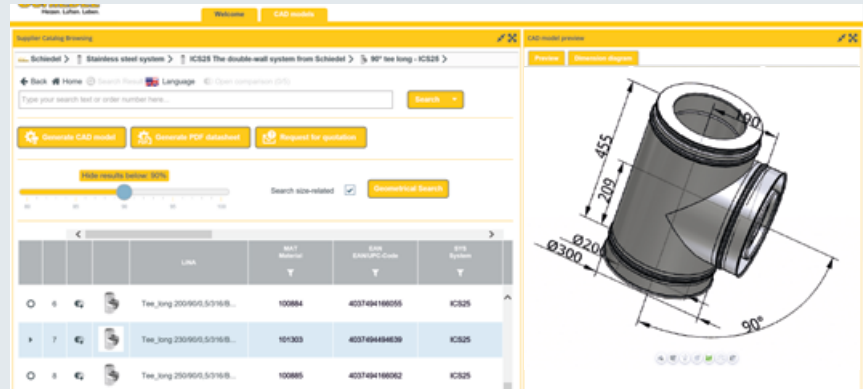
Heizen. Lüften. Leben.

Welcome | CAD models

Supplier Catalog Browsing

Schiedel > Stainless steel system > ICS25 The double-wall system from Schiedel > 90° tee long - ICS25 >

Back | Home | Search Result | Language | Open comparison (0/5)

Type your search text or order number here...

Search

Generate CAD model | Generate PDF datasheet | Request for quotation

Hide results below: 50%

Search size-related

Geometrical Search

| | | | | LINA | MAT Material | EAN EAN/UPC-Code | SYS System |
|---|---|---|---|---|---|---|---|
| | 6 | | | Tee_long 200/90/0,5/316/B... | 100884 | 4037494166055 | ICS25 |
| | 7 | | | Tee_long 230/90/0,5/316/B... | 101303 | 4037494494639 | ICS25 |
| | 8 | | | Tee_long 250/90/0,5/316/B... | 100885 | 4037494166062 | ICS25 |

CAD model preview

Preview | Dimension diagram

190

455

209

Ø200

Ø300

90°